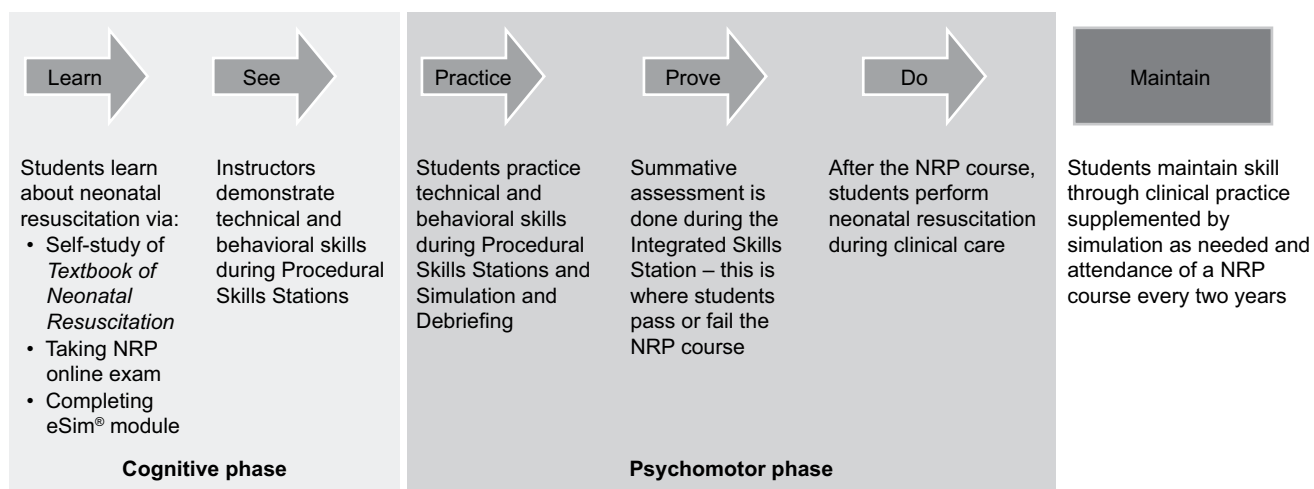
Learn

See

Practice

Prove

Do

Maintain

Students learn about neonatal resuscitation via:
• Self-study of *Textbook of Neonatal Resuscitation*
• Taking NRP online exam
• Completing eSim® module

Instructors demonstrate technical and behavioral skills during Procedural Skills Stations

Students practice technical and behavioral skills during Procedural Skills Stations and Simulation and Debriefing

Summative assessment is done during the Integrated Skills Station – this is where students pass or fail the NRP course

After the NRP course, students perform neonatal resuscitation during clinical care

Students maintain skill through clinical practice supplemented by simulation as needed and attendance of a NRP course every two years

**Cognitive phase**

**Psychomotor phase**